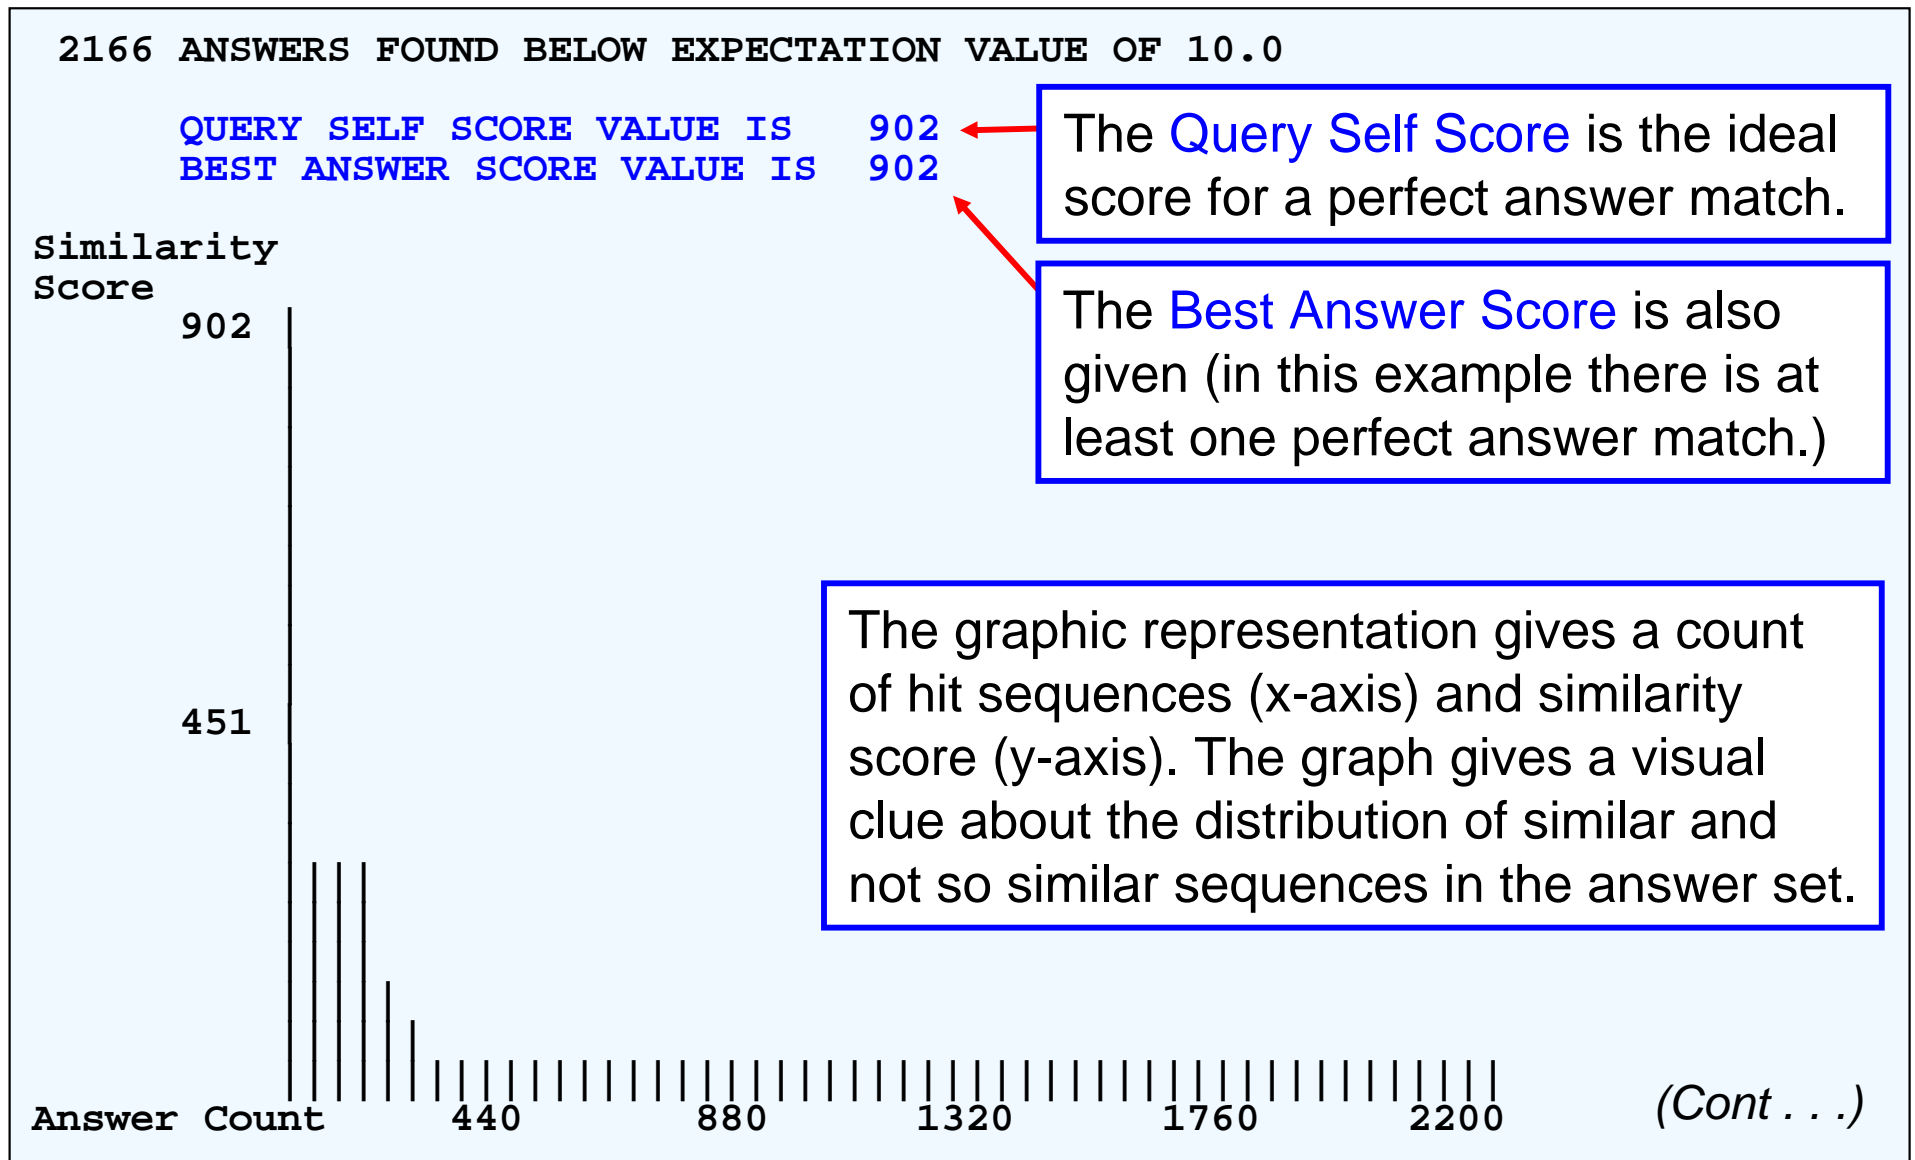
2166 ANSWERS FOUND BELOW EXPECTATION VALUE OF 10.0

QUERY SELF SCORE VALUE IS 902
BEST ANSWER SCORE VALUE IS 902

The Query Self Score is the ideal score for a perfect answer match.

The Best Answer Score is also given (in this example there is at least one perfect answer match.)

Similarity Score

902

451

The graphic representation gives a count of hit sequences (x-axis) and similarity score (y-axis). The graph gives a visual clue about the distribution of similar and not so similar sequences in the answer set.

Answer Count 440 880 1320 1760 2200

(Cont . . .)